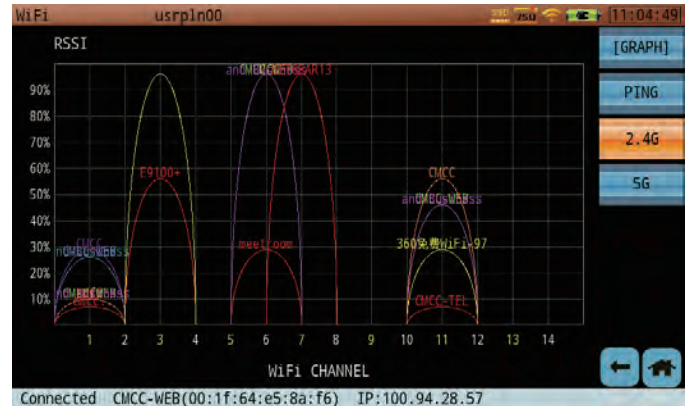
WiFi usrpln00 11:04:49

RSSI

[GRAPH]

PING

2.4G

5G

90%
80%
70%
60%
50%
40%
30%
20%
10%

anCMCCsWEBss
CMCC
anCMCCWEBss
E9100+
anCMCCsWEBss
STAR13
meetroom
CMCC
anCMCCsWEBss
360免费WiFi-97
CMCC-TEL

1 2 3 4 5 6 7 8 9 10 11 12 13 14

WiFi CHANNEL

Connected CMCC-WEB(00:1f:64:e5:8a:f6) IP:100.94.28.57